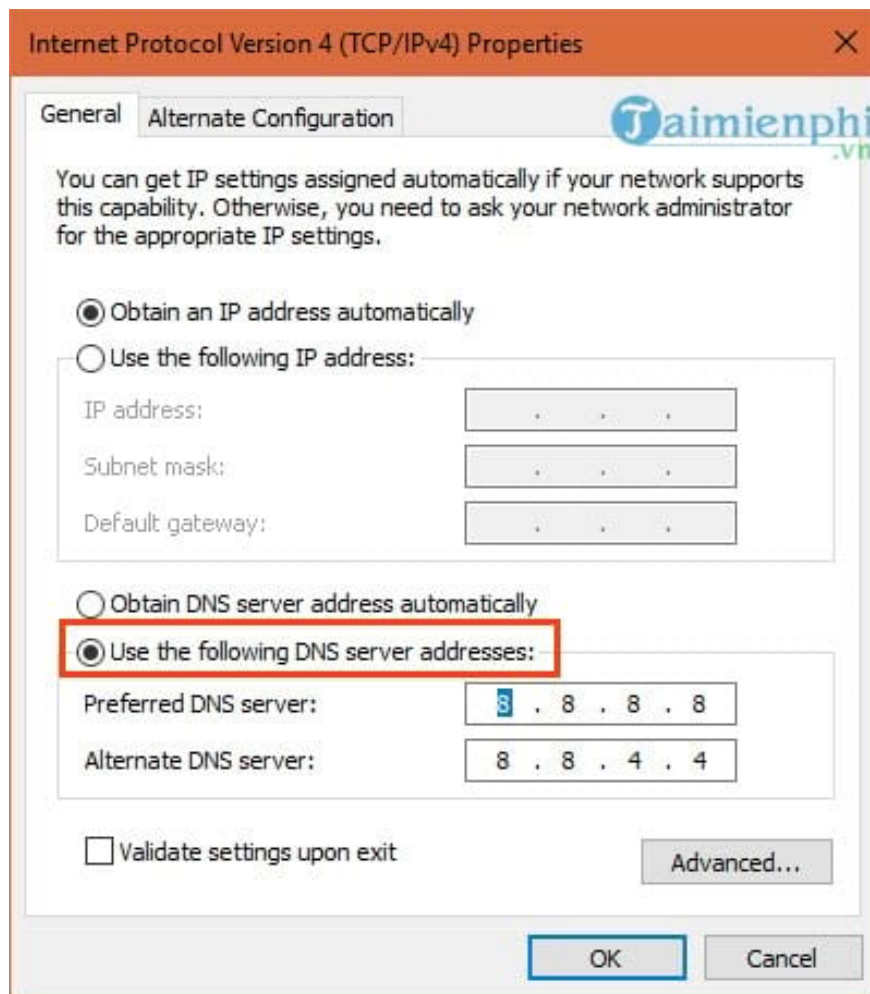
Internet Protocol Version 4 (TCP/IPv4) Properties

General Alternate Configuration

Taimienphi .vn

You can get IP settings assigned automatically if your network supports this capability. Otherwise, you need to ask your network administrator for the appropriate IP settings.

Obtain an IP address automatically

Use the following IP address:

IP address: . . .

Subnet mask: . . .

Default gateway: . . .

Obtain DNS server address automatically

Use the following DNS server addresses:

Preferred DNS server: 8 . 8 . 8 . 8

Alternate DNS server: 8 . 8 . 4 . 4

Validate settings upon exit

Advanced...

OK Cancel